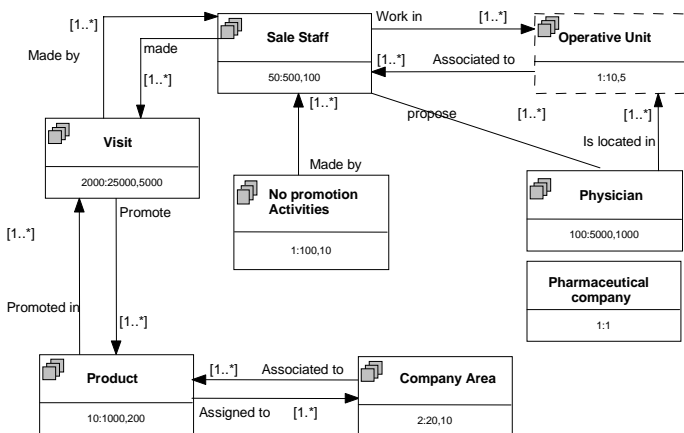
[1..*]
Made by
made
[1..*]
Sale Staff
50:500,100
Work in
[1..*]
Operative Unit
1:10,5
[1..*]
Associated to
[1..*]
propose
[1..*]
[1..*]
Is located in
Visit
2000:25000,5000
Promote
Made by
No promotion Activities
1:100,10
Physician
100:5000,1000
Pharmaceutical company
1:1
[1..*]
Promoted in
[1..*]
Product
10:1000,200
[1..*]
Associated to
Assigned to
[1.*]
Company Area
2:20,10